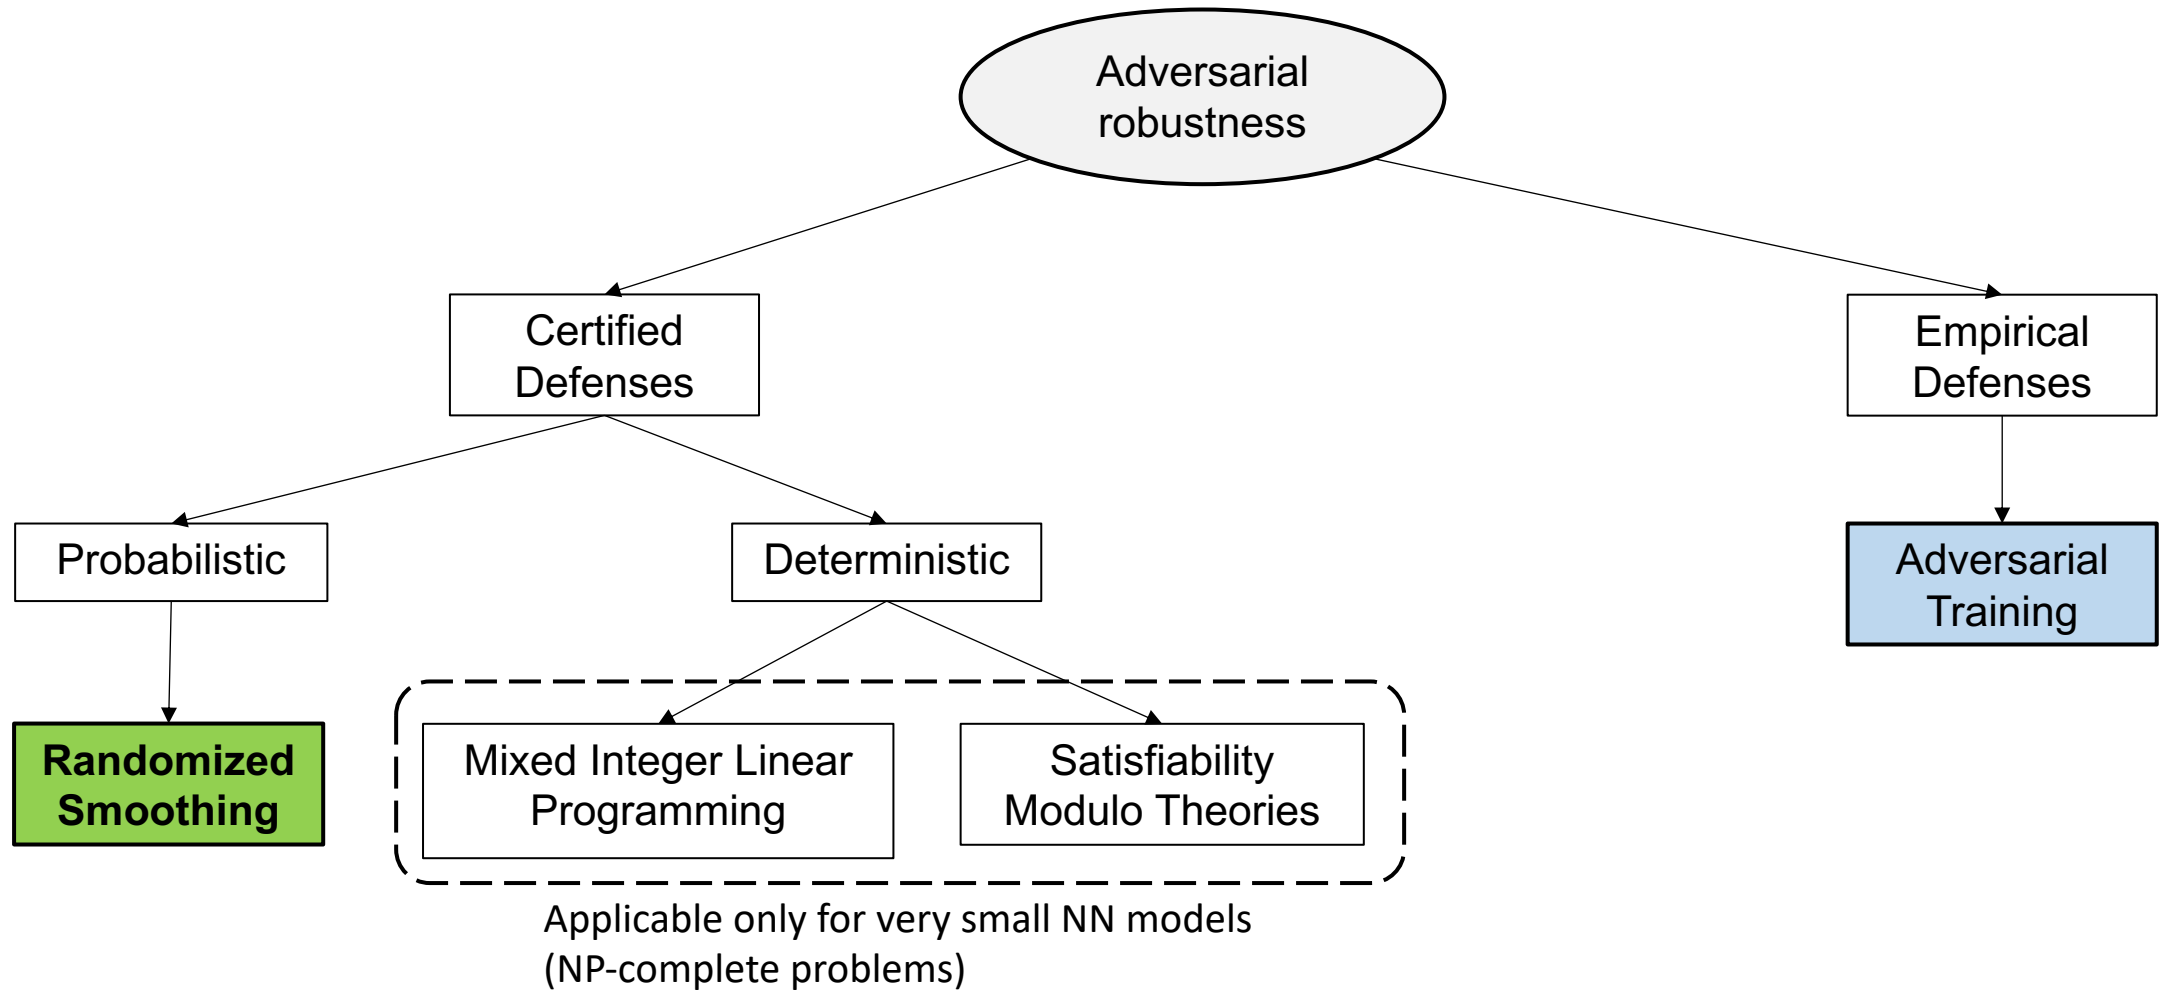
Adversarial robustness

Certified Defenses

Empirical Defenses

Probabilistic

Deterministic

Adversarial Training

Randomized Smoothing

Mixed Integer Linear Programming

Satisfiability Modulo Theories

Applicable only for very small NN models (NP-complete problems)